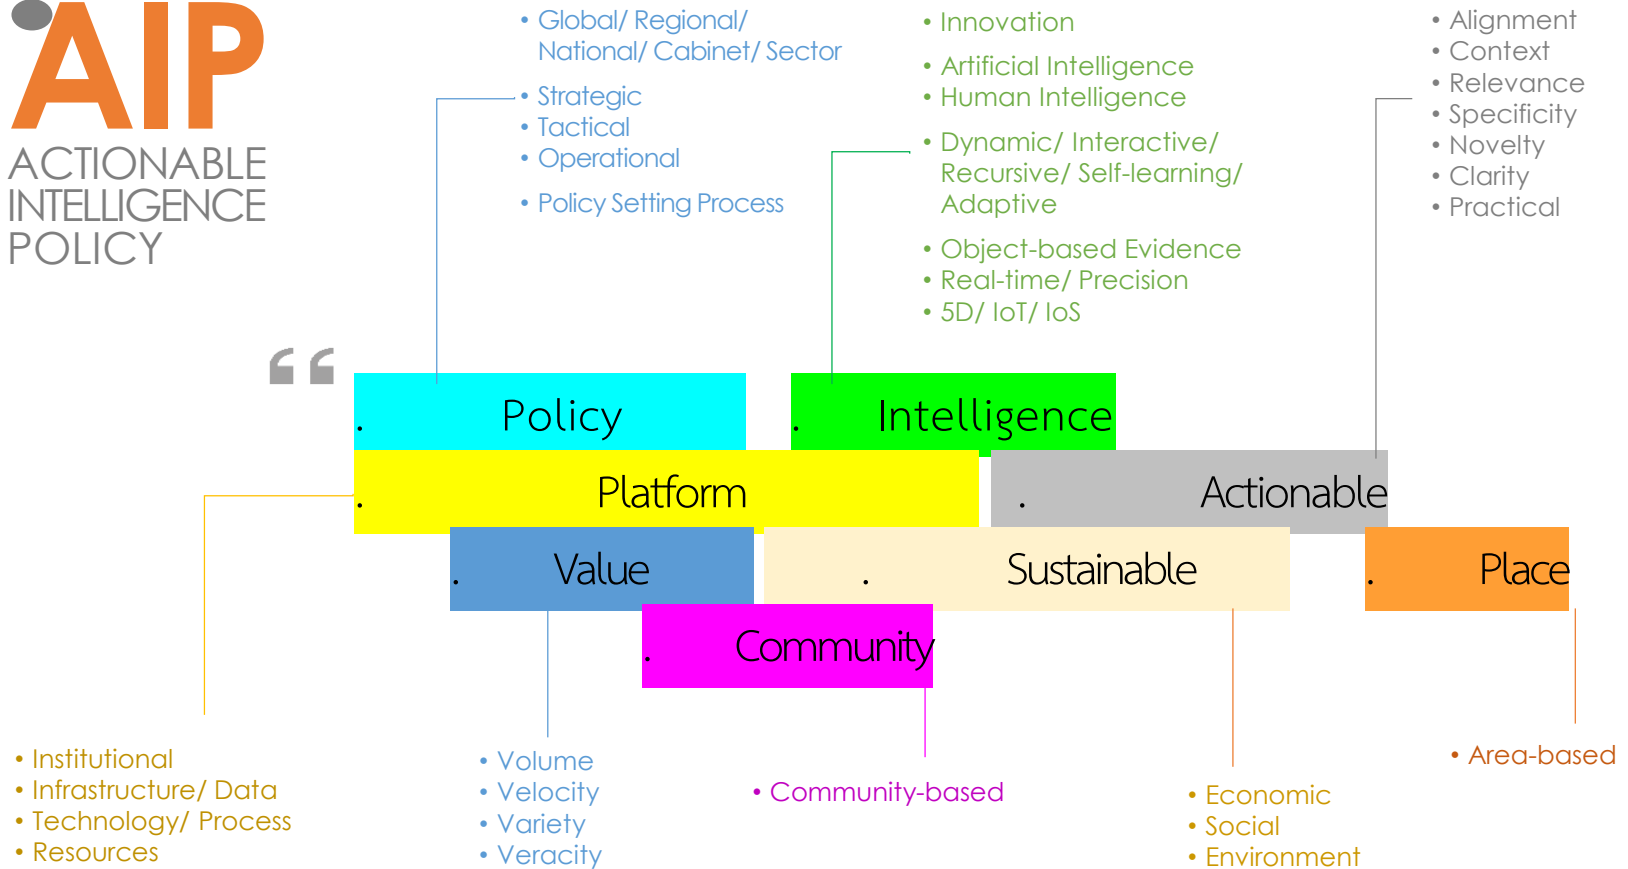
AIP
ACTIONABLE INTELLIGENCE POLICY

• Global/ Regional/ National/ Cabinet/ Sector
• Strategic
• Tactical
• Operational
• Policy Setting Process

• Innovation
• Artificial Intelligence
• Human Intelligence
• Dynamic/ Interactive/ Recursive/ Self-learning/ Adaptive
• Object-based Evidence
• Real-time/ Precision
• 5D/ IoT/ IoS

• Alignment
• Context
• Relevance
• Specificity
• Novelty
• Clarity
• Practical

"

. Policy
. Intelligence
. Platform
. Actionable
. Value
. Sustainable
. Place
. Community

• Institutional
• Infrastructure/ Data
• Technology/ Process
• Resources

• Volume
• Velocity
• Variety
• Veracity

• Community-based

• Economic
• Social
• Environment

• Area-based